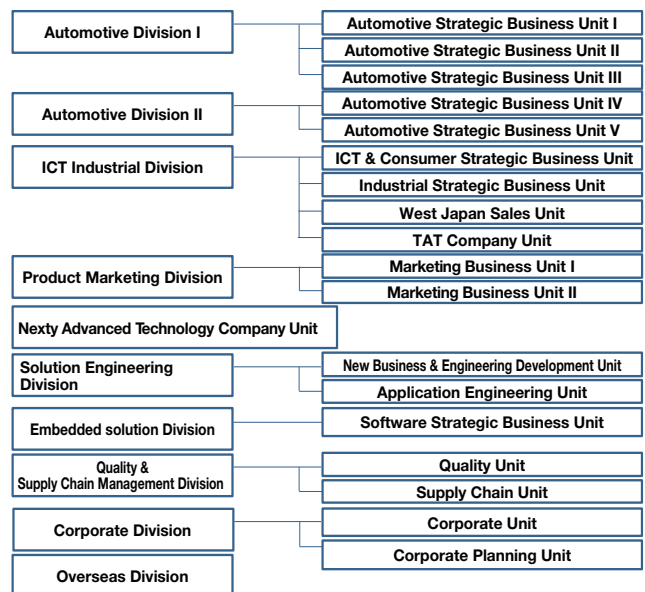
Automotive Division I

Automotive Strategic Business Unit I

Automotive Strategic Business Unit II

Automotive Strategic Business Unit III

Automotive Division II

Automotive Strategic Business Unit IV

Automotive Strategic Business Unit V

ICT Industrial Division

ICT & Consumer Strategic Business Unit

Industrial Strategic Business Unit

West Japan Sales Unit

TAT Company Unit

Product Marketing Division

Marketing Business Unit I

Marketing Business Unit II

Nexty Advanced Technology Company Unit

Solution Engineering Division

New Business & Engineering Development Unit

Application Engineering Unit

Embedded solution Division

Software Strategic Business Unit

Quality & Supply Chain Management Division

Quality Unit

Supply Chain Unit

Corporate Division

Corporate Unit

Corporate Planning Unit

Overseas Division